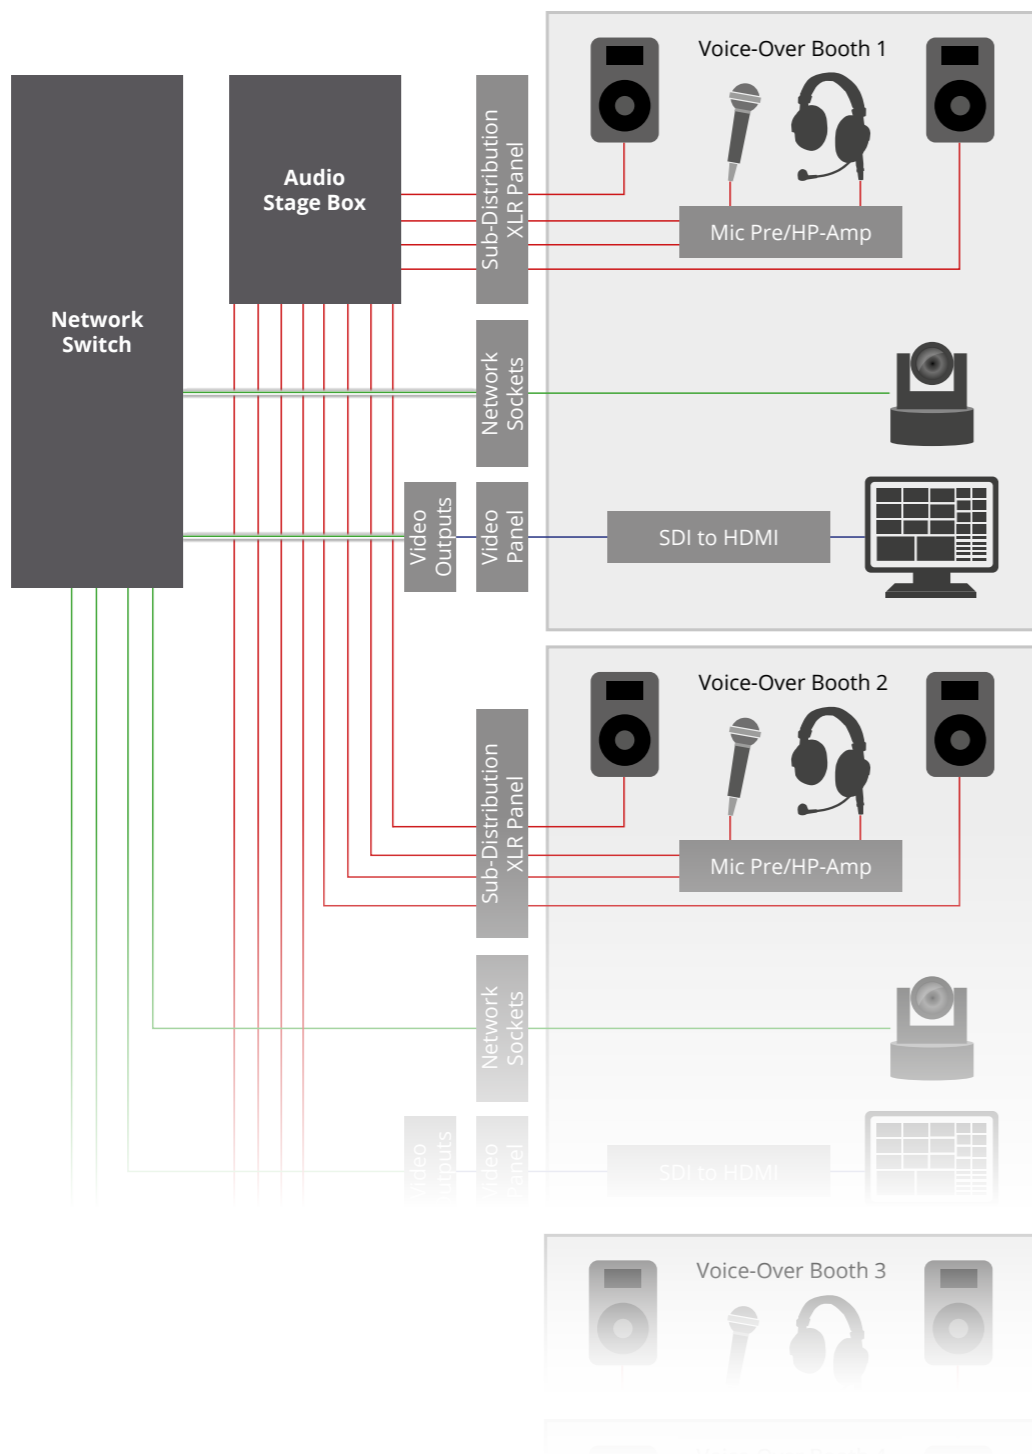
Network Switch

Audio Stage Box

Sub-Distribution XLR Panel

Network Sockets

Video Outputs

Video Panel

Voice-Over Booth 1

Mic Pre/HP-Amp

SDI to HDMI

Voice-Over Booth 2

Sub-Distribution XLR Panel

Mic Pre/HP-Amp

Network Sockets

Video Outputs

Video Panel

SDI to HDMI

Voice-Over Booth 3